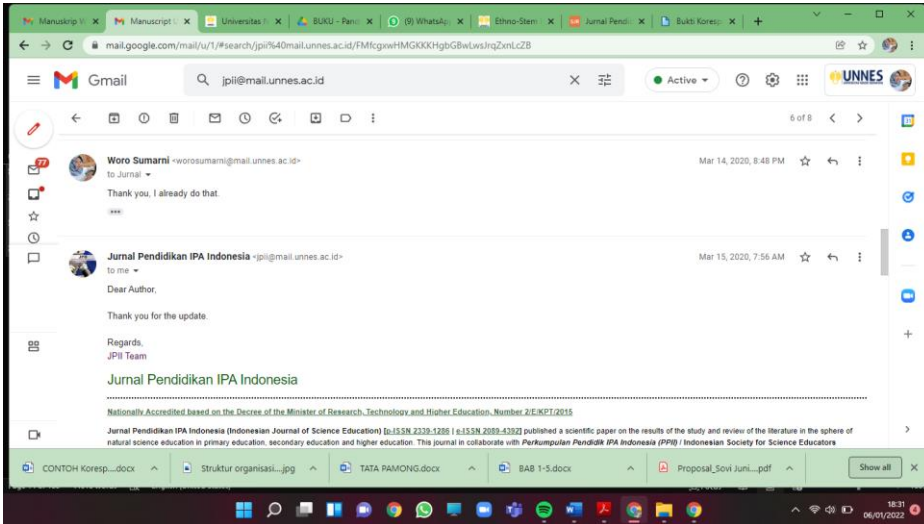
Manuskrip W × Manuscript × Universitas × BUKU - Pan × (9) WhatsAp × Ethno-Stem × Jurnal Pendi × Bukti Koresp × +

mail.google.com/mail/u/1/#search/jpii%40mail.unnes.ac.id/FMfcgxwHMGKKKHgbGBwLwsJrqZxnLcZB

Gmail

jpii@mail.unnes.ac.id

Active

UNNES

6 of 8

77

Woro Sumarni <worosumarni@mail.unnes.ac.id>
to Jurnal

Mar 14, 2020, 8:48 PM

Thank you, I already do that.

Jurnal Pendidikan IPA Indonesia <jpii@mail.unnes.ac.id>
to me

Mar 15, 2020, 7:56 AM

Dear Author,

Thank you for the update.

Regards,
JPII Team

Jurnal Pendidikan IPA Indonesia

Nationally Accredited based on the Decree of the Minister of Research, Technology and Higher Education, Number 2/E/KPT/2015

Jurnal Pendidikan IPA Indonesia (Indonesian Journal of Science Education) [p-ISSN 2339-1286 | e-ISSN 2089-4392] published a scientific paper on the results of the study and review of the literature in the sphere of natural science education in primary education, secondary education and higher education. This journal in collaborate with Perkumpulan Pendidik IPA Indonesia (PPII) / Indonesian Society for Science Educators

CONTOH Koresp....docx
Struktur organisasi....jpg
TATA PAMONG.docx
BAB 1-5.docx
Proposal_Sovi Juni....pdf
Show all

18:31
06/01/2022